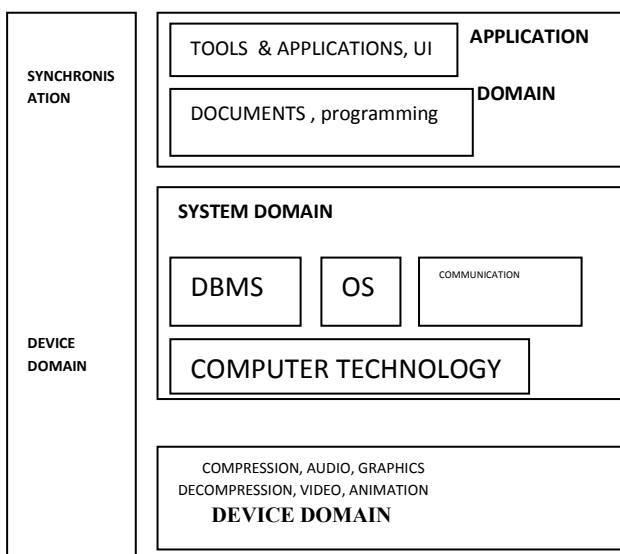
SYNCHRONISATION

DEVICE DOMAIN

TOOLS & APPLICATIONS, UI

APPLICATION DOMAIN

DOCUMENTS , programming

SYSTEM DOMAIN

DBMS

OS

COMMUNICATION

COMPUTER TECHNOLOGY

COMPRESSION, AUDIO, GRAPHICS
DECOMPRESSION, VIDEO, ANIMATION

DEVICE DOMAIN